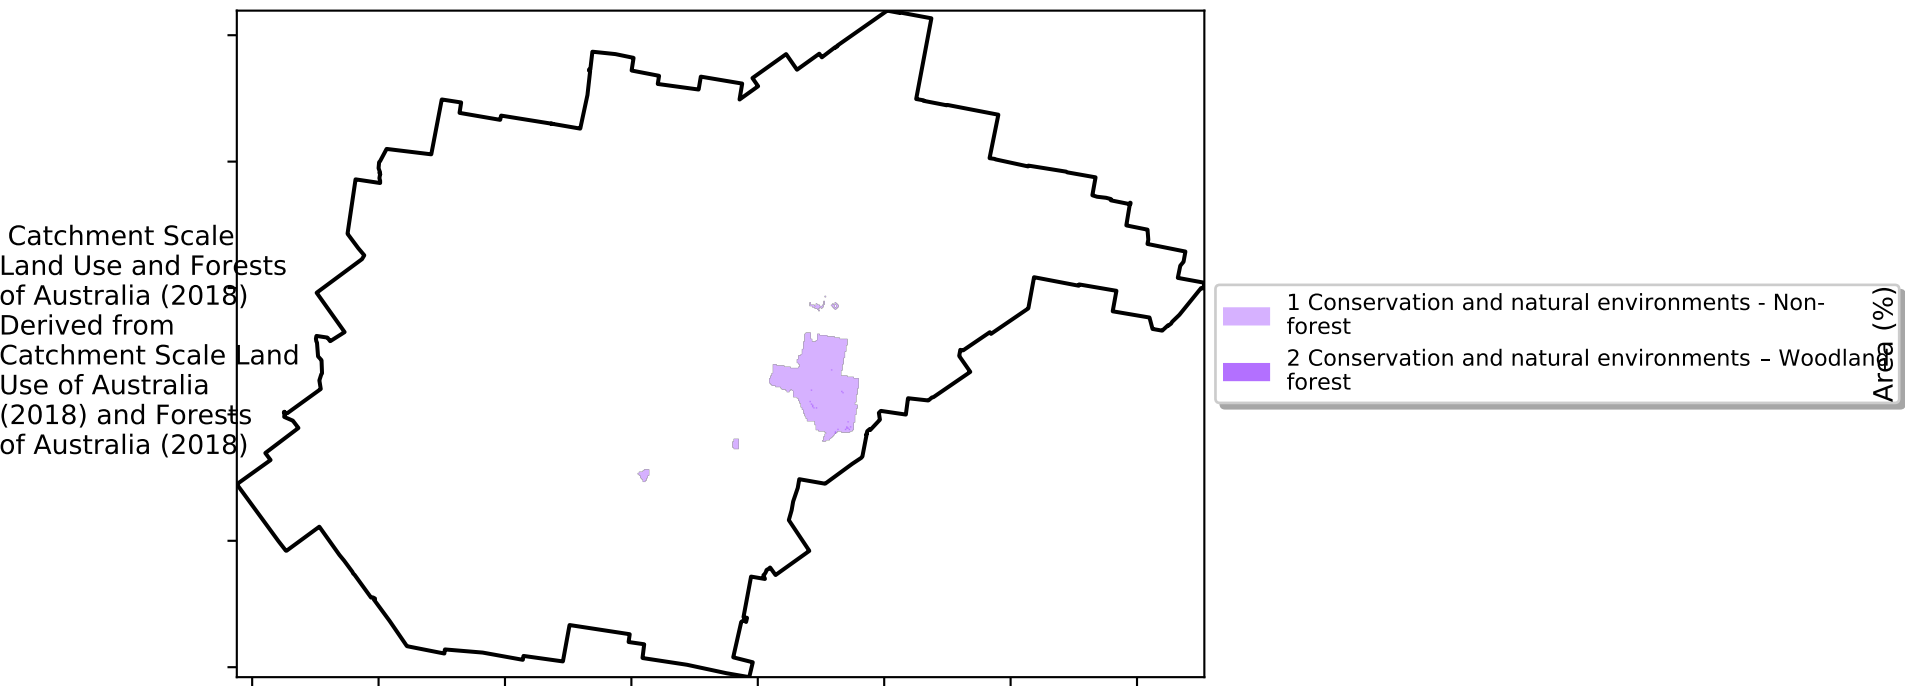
Catchment Scale Land Use and Forests of Australia (2018) Derived from Catchment Scale Land Use of Australia (2018) and Forests of Australia (2018)

1 Conservation and natural environments - Non-forest

2 Conservation and natural environments – Woodland forest

Area (%)